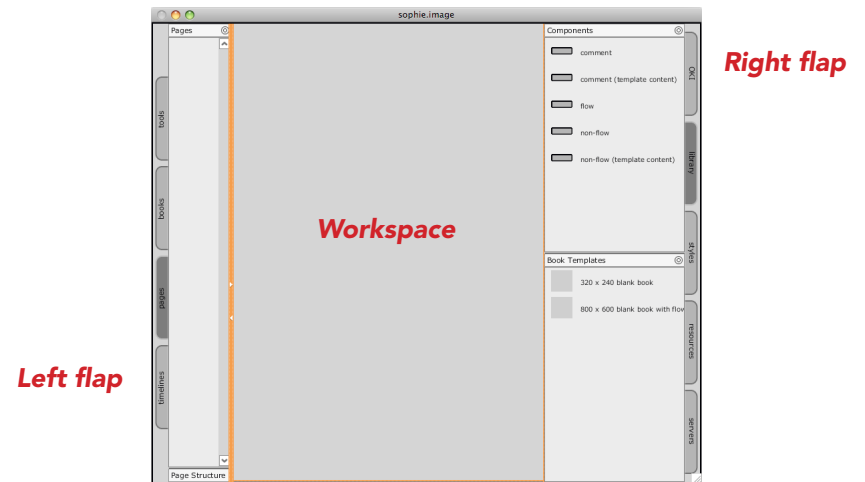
sophie.image

tools
books
pages
timelines

Pages
Page Structure

Workspace

Components
comment
comment (template content)
flow
non-flow
non-flow (template content)

Book Templates
320 x 240 blank book
800 x 600 blank book with flow

OK!
library
styles
resources
servers

Right flap

Left flap